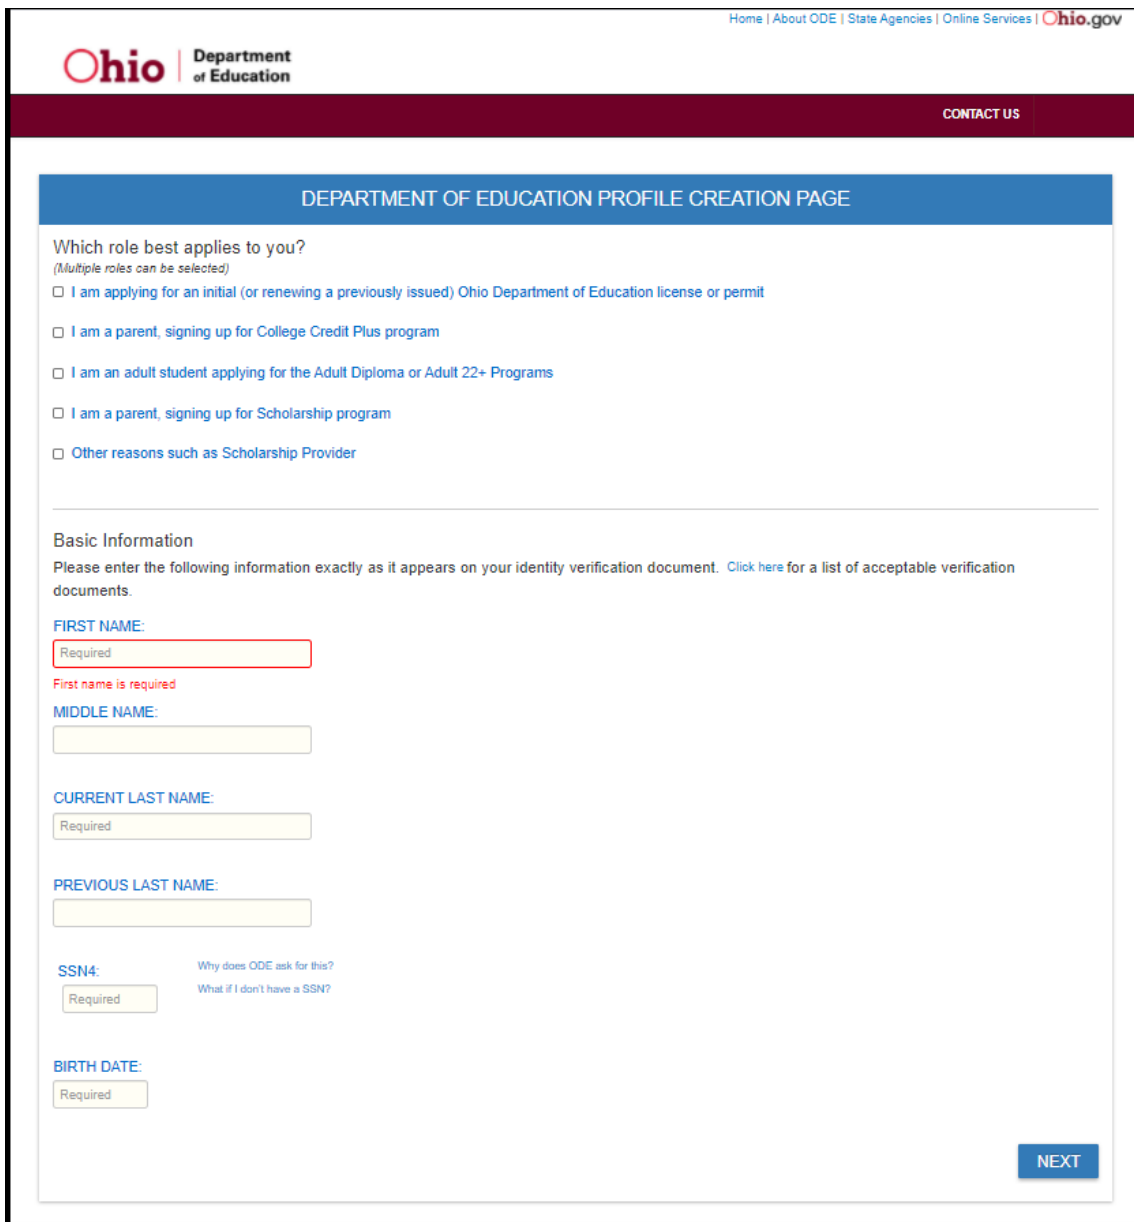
Home | About ODE | State Agencies | Online Services | Ohio.gov

Ohio | Department of Education

CONTACT US

DEPARTMENT OF EDUCATION PROFILE CREATION PAGE

Which role best applies to you?
(Multiple roles can be selected)

I am applying for an initial (or renewing a previously issued) Ohio Department of Education license or permit

I am a parent, signing up for College Credit Plus program

I am an adult student applying for the Adult Diploma or Adult 22+ Programs

I am a parent, signing up for Scholarship program

Other reasons such as Scholarship Provider

Basic Information
Please enter the following information exactly as it appears on your identity verification document. Click here for a list of acceptable verification documents.

FIRST NAME:
Required
First name is required

MIDDLE NAME:

CURRENT LAST NAME:
Required

PREVIOUS LAST NAME:

SSN4:
Required
Why does ODE ask for this?
What if I don't have a SSN?

BIRTH DATE:
Required

NEXT